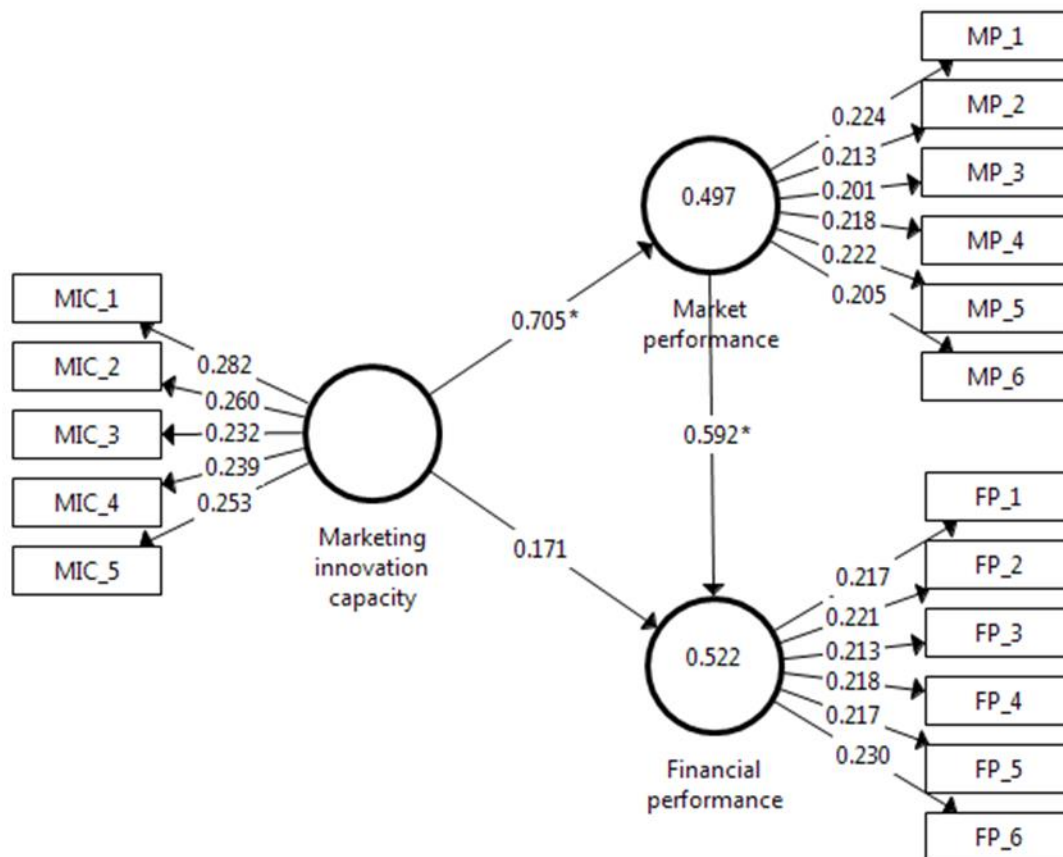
MIC_1
MIC_2
MIC_3
MIC_4
MIC_5
0.282
0.260
0.232
0.239
0.253
Marketing innovation capacity
0.705*
0.171
0.497
Market performance
0.592*
0.522
Financial performance
0.224
0.213
0.201
0.218
0.222
0.205
MP_1
MP_2
MP_3
MP_4
MP_5
MP_6
0.217
0.221
0.213
0.218
0.217
0.230
FP_1
FP_2
FP_3
FP_4
FP_5
FP_6